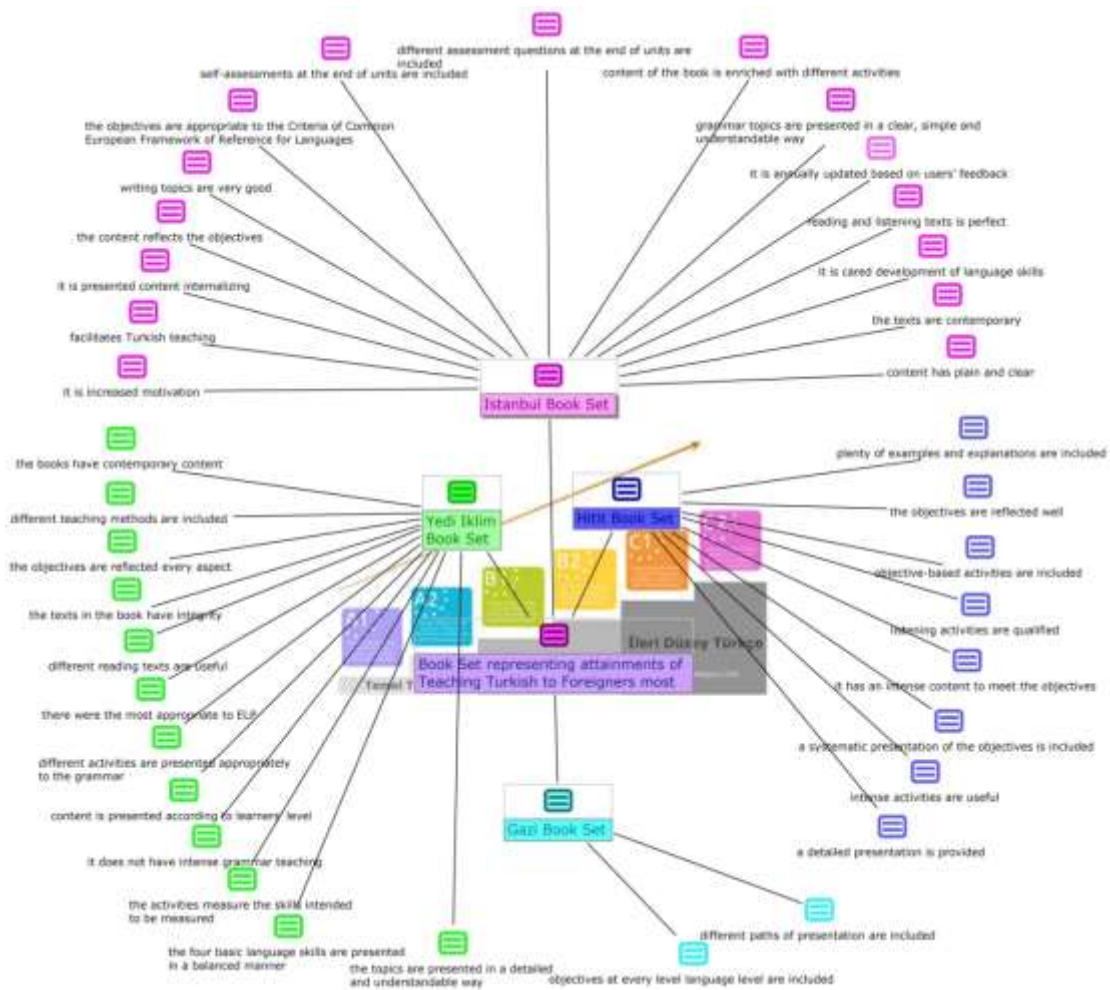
different assessment questions at the end of units are included

self-assessments at the end of units are included

content of the book is enriched with different activities

the objectives are appropriate to the Criteria of Common European Framework of Reference for Languages

grammar topics are presented in a clear, simple and understandable way

writing topics are very good

it is annually updated based on users' feedback

the content reflects the objectives

reading and listening texts is perfect

it is presented content internalizing

it is cared development of language skills

facilitates Turkish teaching

the texts are contemporary

it is increased motivation

content has plain and clear

Istanbul Book Set

the books have contemporary content

plenty of examples and explanations are included

different teaching methods are included

Yedi Iklim Book Set

Hitit Book Set

the objectives are reflected well

the objectives are reflected every aspect

objective-based activities are included

the texts in the book have integrity

listening activities are qualified

Dert Düzey Türkçe

different reading texts are useful

Book Set representing attainments of Teaching Turkish to Foreigners most

it has an intense content to meet the objectives

there were the most appropriate to ELP

a systematic presentation of the objectives is included

different activities are presented appropriately to the grammar

intense activities are useful

content is presented according to learners' level

Gazi Book Set

a detailed presentation is provided

it does not have intense grammar teaching

the activities measure the skills intended to be measured

different paths of presentation are included

the four basic language skills are presented in a balanced manner

the topics are presented in a detailed and understandable way

objectives at every level language level are included